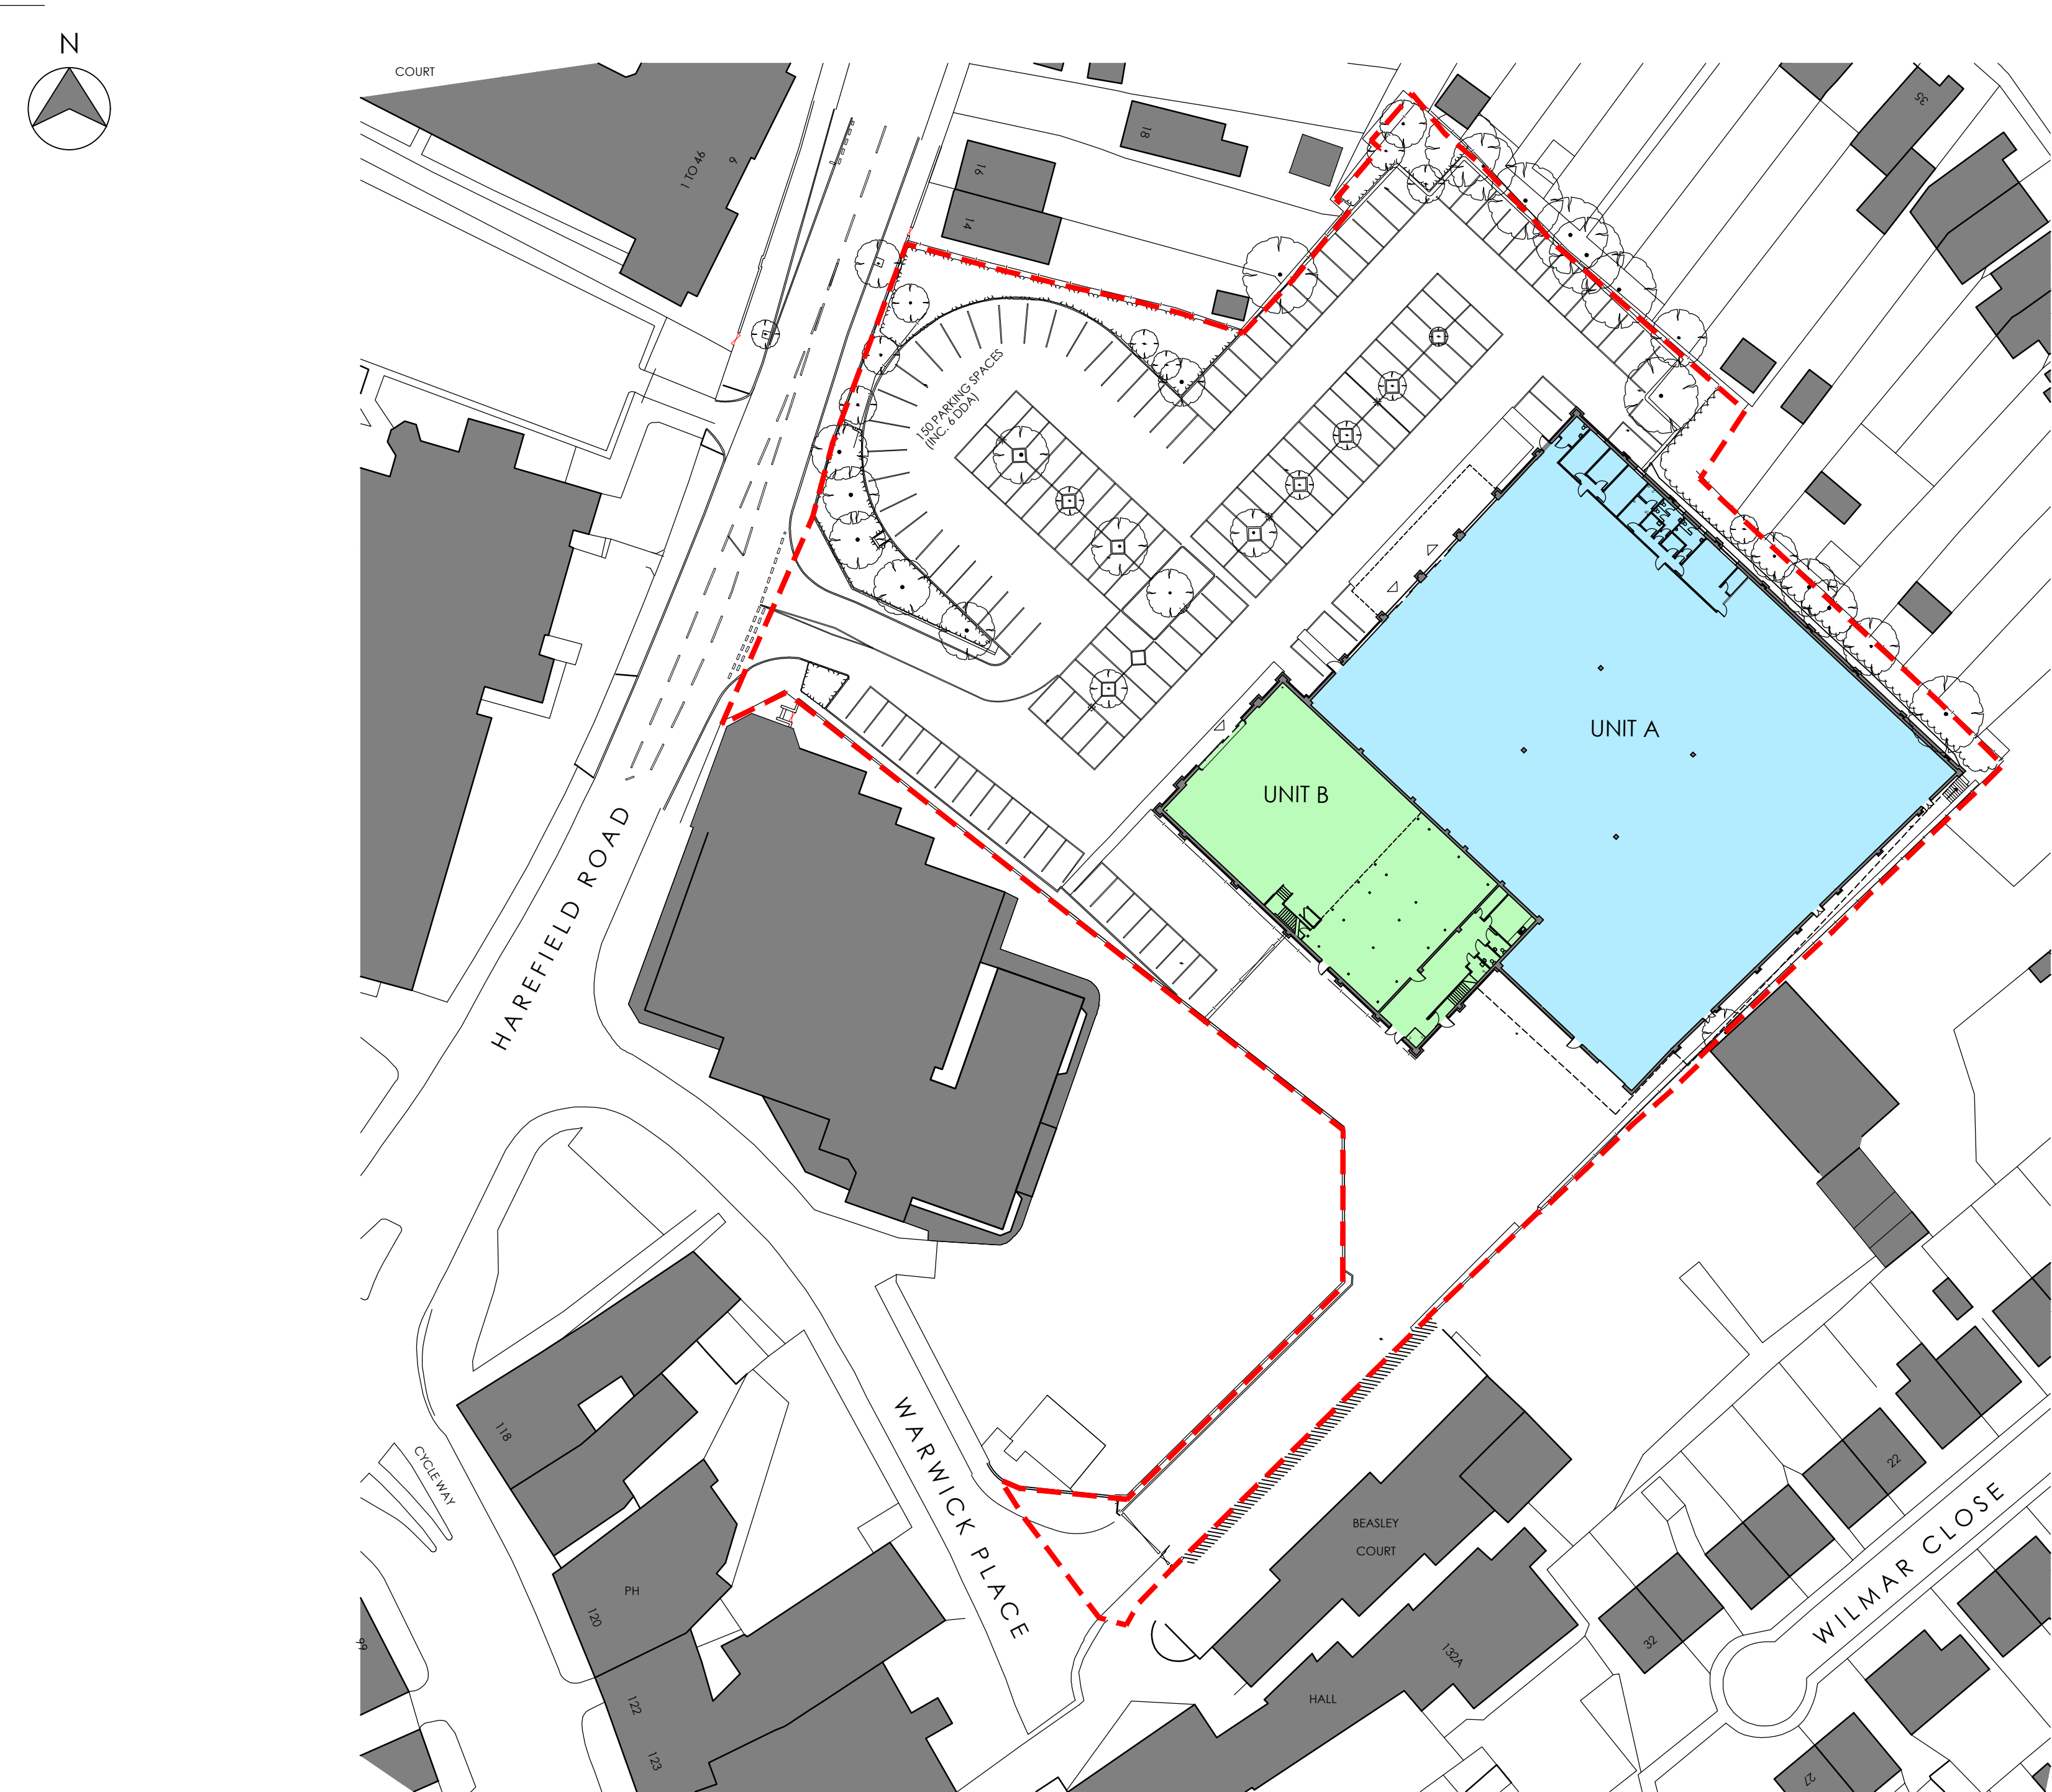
N

COURT

1 TO 46

9

18

16

14

35

150 PARKING SPACES (INC. 6 DDA)

UNIT A

UNIT B

HAREFIELD ROAD

WARWICK PLACE

118

CYCLE WAY

PH

120

122

123

99

BEASLEY COURT

HALL

132A

22

32

27

WILMAR CLOSE